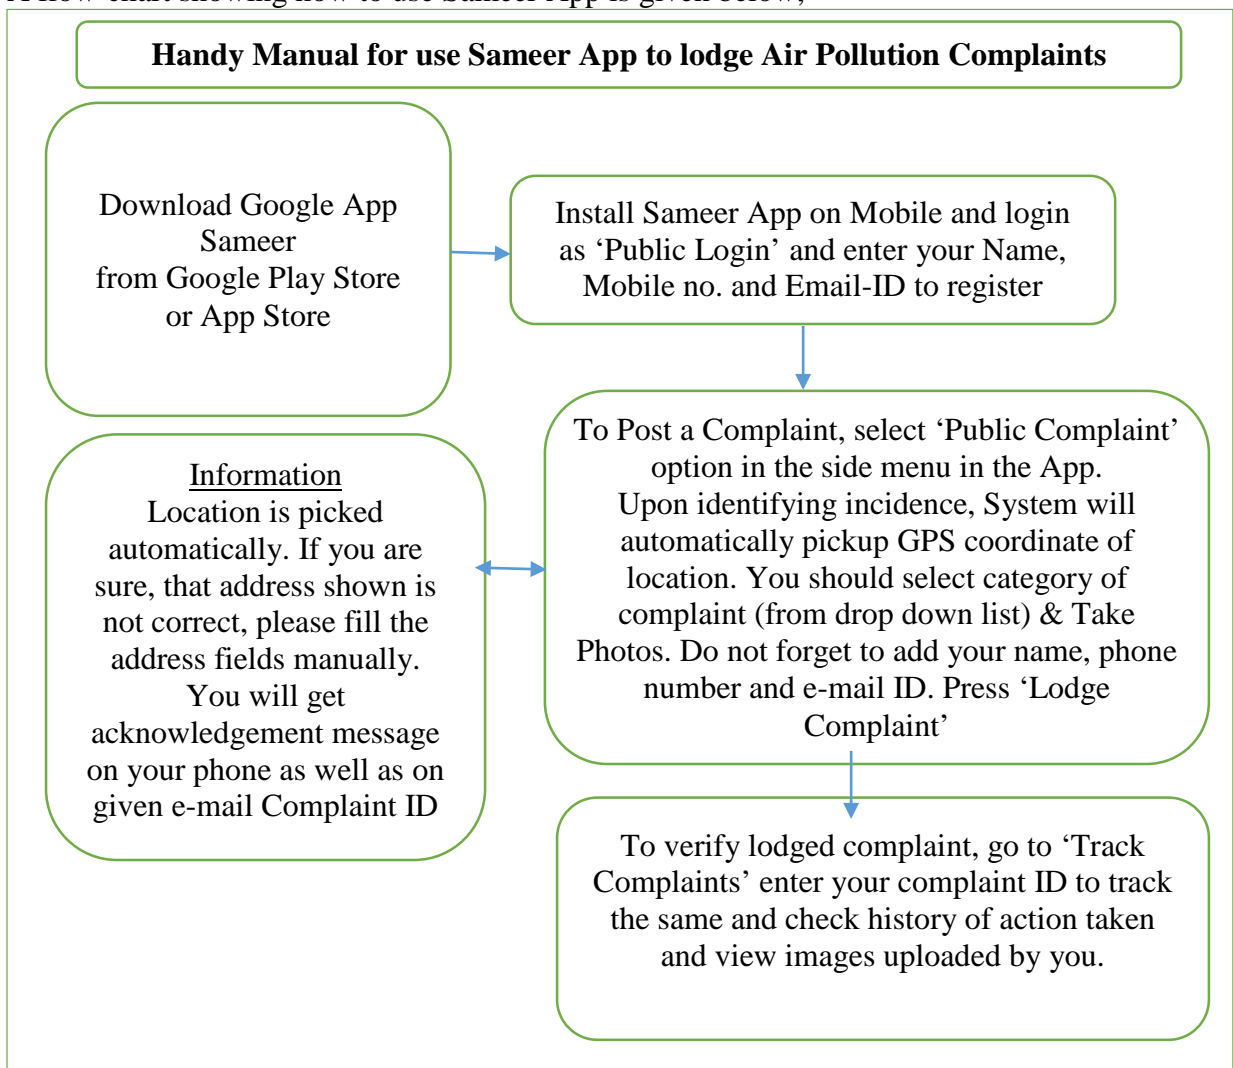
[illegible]

Handy Manual for use Sameer App to lodge Air Pollution Complaints

Download Google App Sameer from Google Play Store or App Store

Install Sameer App on Mobile and login as ‘Public Login’ and enter your Name, Mobile no. and Email-ID to register

To Post a Complaint, select ‘Public Complaint’ option in the side menu in the App. Upon identifying incidence, System will automatically pickup GPS coordinate of location. You should select category of complaint (from drop down list) & Take Photos. Do not forget to add your name, phone number and e-mail ID. Press ‘Lodge Complaint’

Information
Location is picked automatically. If you are sure, that address shown is not correct, please fill the address fields manually. You will get acknowledgement message on your phone as well as on given e-mail Complaint ID

To verify lodged complaint, go to ‘Track Complaints’ enter your complaint ID to track the same and check history of action taken and view images uploaded by you.